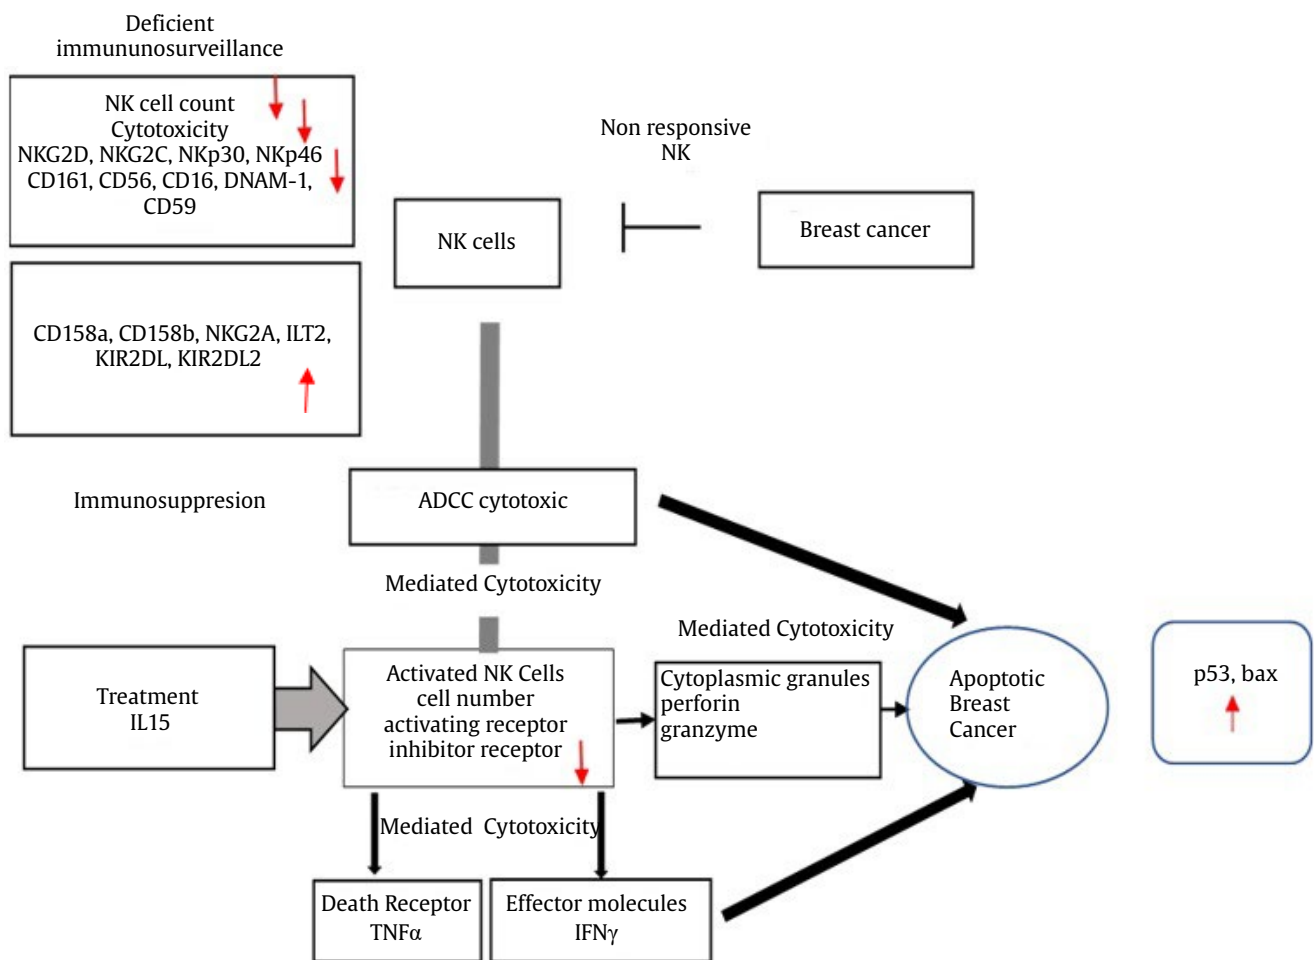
Deficient immununosurveillance

NK cell count
Cytotoxicity
NKG2D, NKG2C, NKp30, NKp46
CD161, CD56, CD16, DNAM-1, CD59

Non responsive NK

NK cells

Breast cancer

CD158a, CD158b, NKG2A, ILT2, KIR2DL, KIR2DL2

Immunosuppresion

ADCC cytotoxic

Mediated Cytotoxicity

Mediated Cytotoxicity

Treatment
IL15

Activated NK Cells
cell number
activating receptor
inhibitor receptor

Cytoplasmic granules
perforin
granzyme

Apoptotic
Breast
Cancer

p53, bax

Mediated Cytotoxicity

Death Receptor
TNFα

Effector molecules
IFNγ